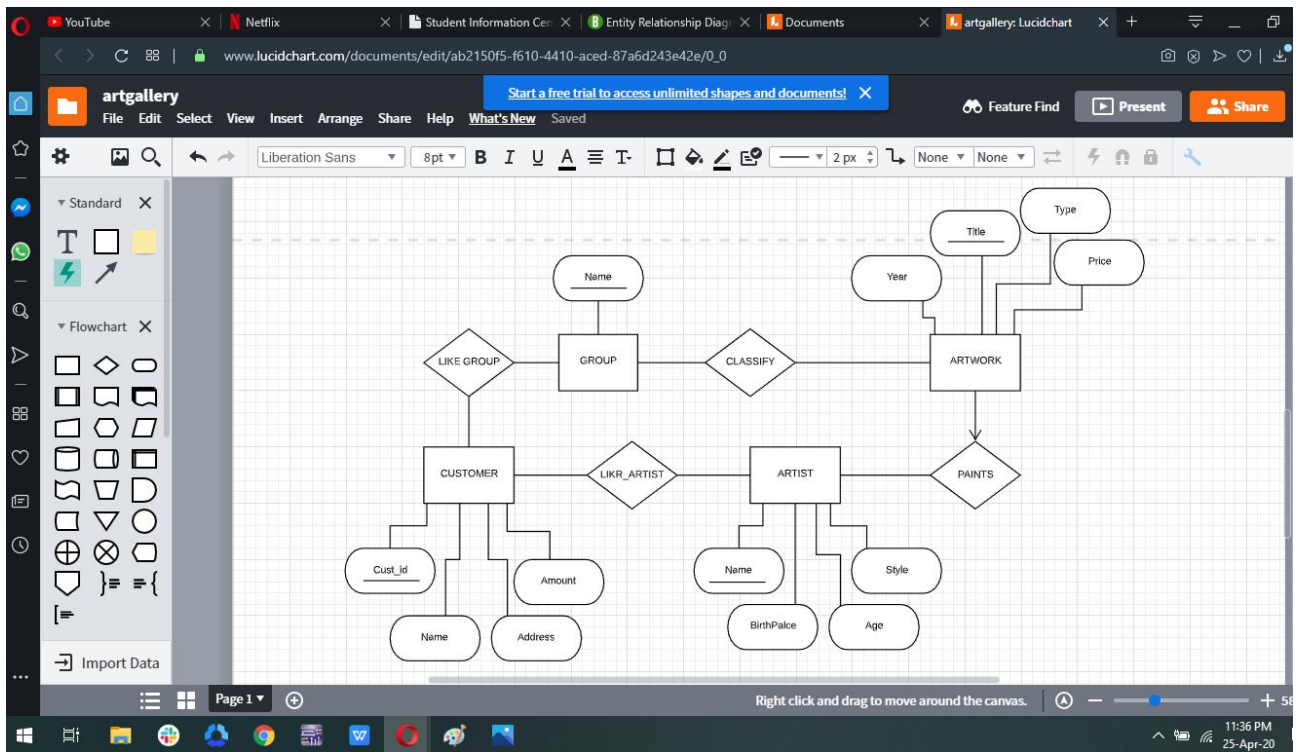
YouTube
Netflix
Student Information Cen
Entity Relationship Diag
Documents
artgallery: Lucidchart

www.lucidchart.com/documents/edit/ab2150f5-f610-4410-aced-87a6d243e42e/0_0

artgallery
File Edit Select View Insert Arrange Share Help What's New Saved

Start a free trial to access unlimited shapes and documents!

Feature Find
Present
Share

Liberation Sans
8pt
B I U A
2 px
None
None

Standard
Flowchart

Import Data

Type
Title
Price
Year
Name
LIKE GROUP
GROUP
CLASSIFY
ARTWORK
CUSTOMER
LIKR_ARTIST
ARTIST
PAINTS
Cust_id
Amount
Name
Address
Name
Style
BirthPalce
Age

Page 1
Right click and drag to move around the canvas.
58

11:36 PM
25-Apr-20